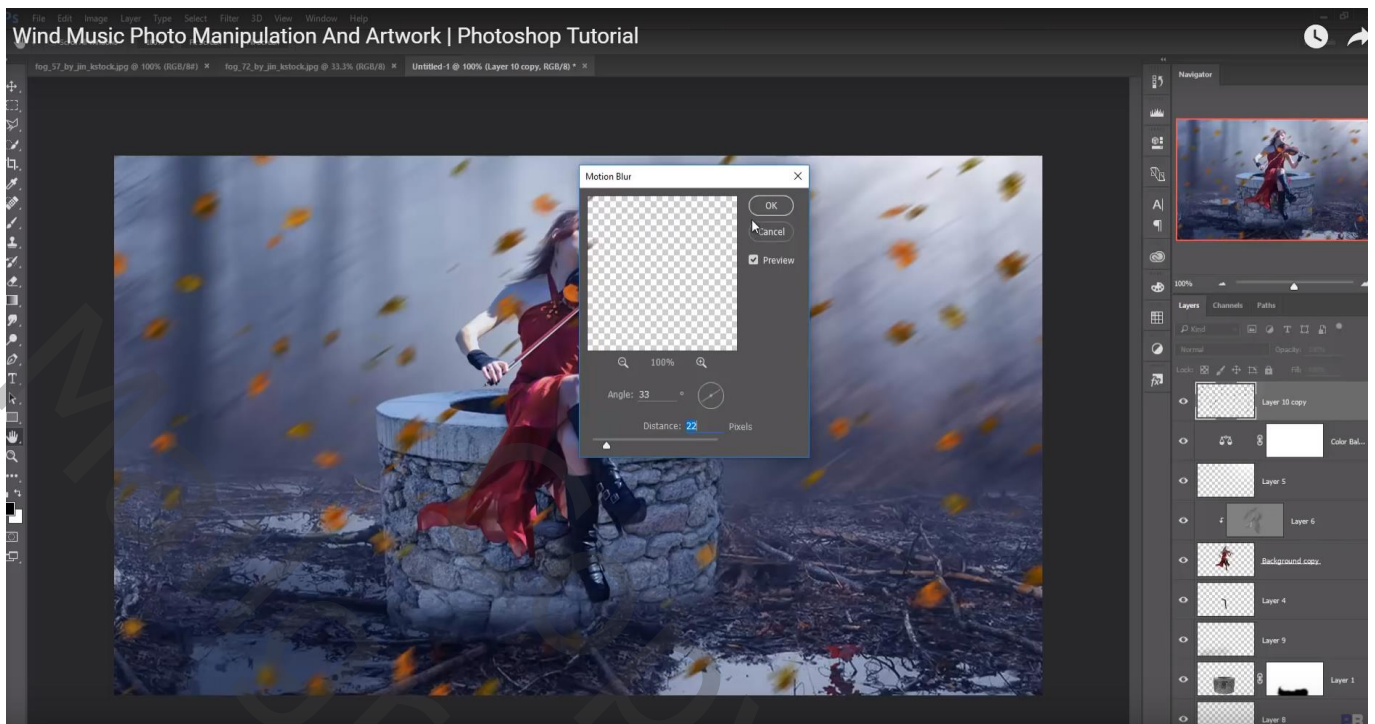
File Edit Image Layer Type Select Filter 3D View Window Help

Wind Music Photo Manipulation And Artwork | Photoshop Tutorial

fog_57_by_jin_kstock.jpg @ 100% (RGB/8#) ×
fog_72_by_jin_kstock.jpg @ 33.3% (RGB/8) ×
Untitled-1 @ 100% (Layer 10 copy, RGB/8) * ×

Motion Blur

OK

Cancel

Preview

100%

Angle: 33 °

Distance: 22 Pixels

Navigator

100%

Layers Channels Paths

Kind

Normal

Opacity:

Lock:

Fill:

Layer 10 copy

Color Bal...

Layer 5

Layer 6

Background copy

Layer 4

Layer 9

Layer 1

Layer 8